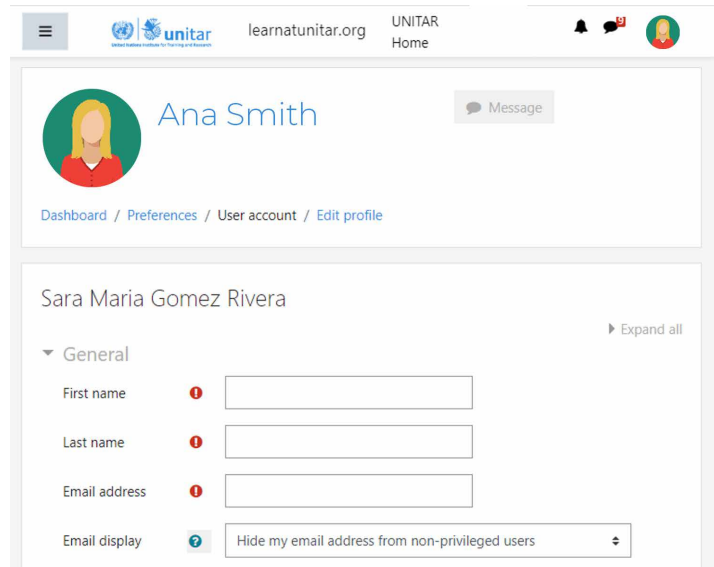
unitar
United Nations Institute for Training and Research

learnatunitar.org

UNITAR Home

9

Ana Smith

Message

Dashboard / Preferences / User account / Edit profile

Sara Maria Gomez Rivera

Expand all

General

First name

Last name

Email address

Email display

Hide my email address from non-privileged users